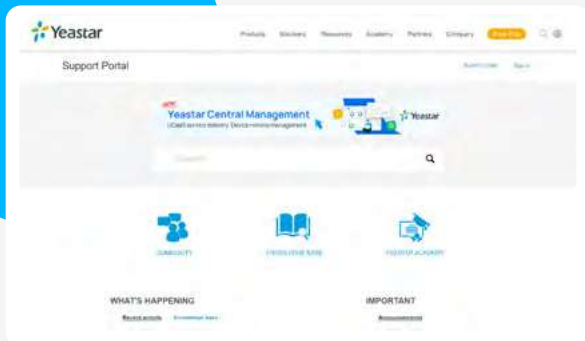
Yeastar

Products Solutions Resources Academy Partners Company Free Trial

Support Portal

Submit a ticket Sign in

NEW

Yeastar Central Management

UCaaS service delivery. Device remote management

Yeastar

Search

COMMUNITY

KNOWLEDGE BASE

YEASTAR ACADEMY

WHAT'S HAPPENING

Recent activity Knowledge base

IMPORTANT

Announcements